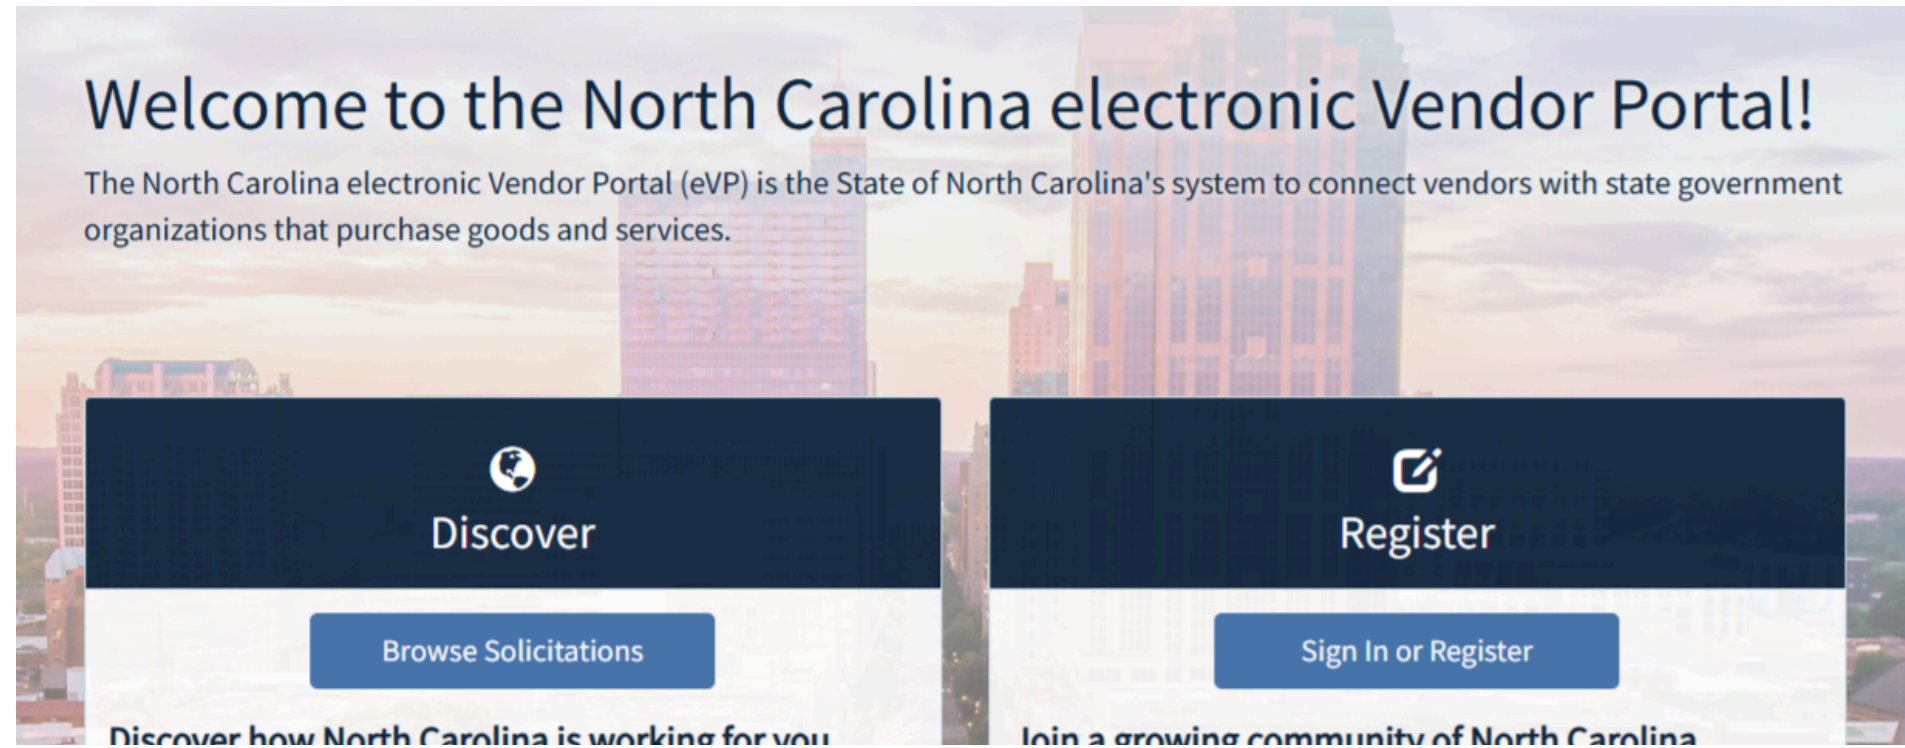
Welcome to the North Carolina electronic Vendor Portal!

The North Carolina electronic Vendor Portal (eVP) is the State of North Carolina's system to connect vendors with state government organizations that purchase goods and services.

Discover

Browse Solicitations

Discover how North Carolina is working for you

Register

Sign In or Register

Join a growing community of North Carolina